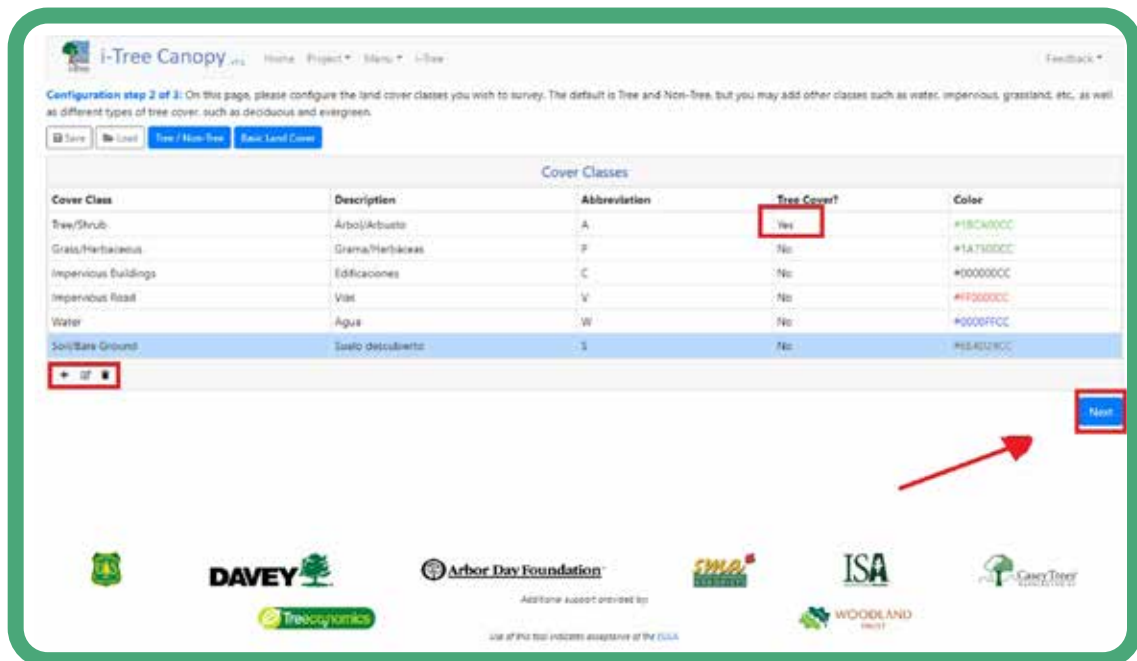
i-Tree Canopy v7.1 Home Project ▾ Menu ▾ i-Tree Feedback ▾

**Configuration step 2 of 3:** On this page, please configure the land cover classes you wish to survey. The default is Tree and Non-Tree, but you may add other classes such as water, impervious, grassland, etc., as well as different types of tree cover, such as deciduous and evergreen.

Save Load Tree / Non-Tree Basic Land Cover

Cover Classes

| Cover Class | Description | Abbreviation | Tree Cover? | Color |
|---|---|---|---|---|
| Tree/Shrub | Árbol/Arbusto | A | Yes | #1BCA00CC |
| Grass/Herbaceous | Grama/Herbáceas | P | No | #1A7500CC |
| Impervious Buildings | Edificaciones | C | No | #000000CC |
| Impervious Road | Vías | V | No | #FF0000CC |
| Water | Agua | W | No | #0000FFCC |
| Soil/Bare Ground | Suelo descubierto | S | No | #6B4029CC |

Next

DAVEY Arbor Day Foundation SMA ISA Casey Trees

Additional support provided by:

Treeconomics WOODLAND TRUST

Use of this tool indicates acceptance of the EULA